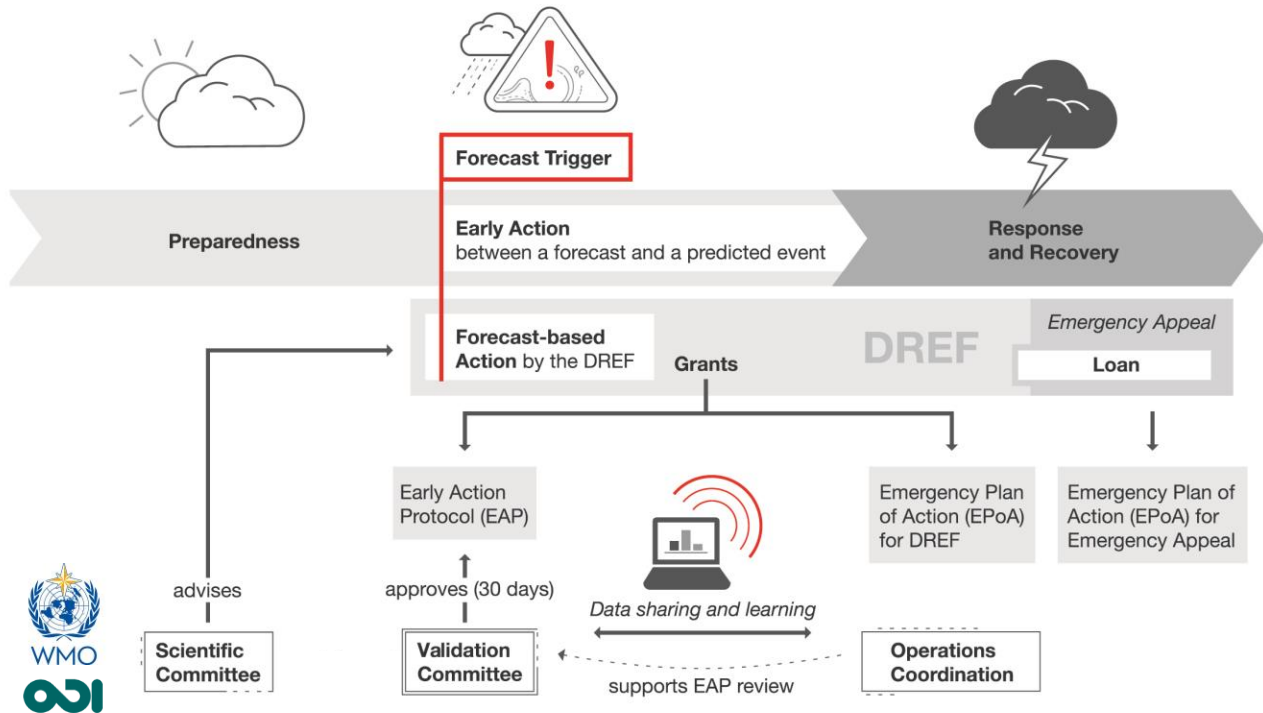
Forecast Trigger

Preparedness

Early Action
between a forecast and a predicted event

Response and Recovery

Forecast-based Action by the DREF

Grants

DREF

Emergency Appeal

Loan

Early Action Protocol (EAP)

Emergency Plan of Action (EPoA) for DREF

Emergency Plan of Action (EPoA) for Emergency Appeal

advises

approves (30 days)

Data sharing and learning

Scientific Committee

Validation Committee

supports EAP review

Operations Coordination

WMO

ODI